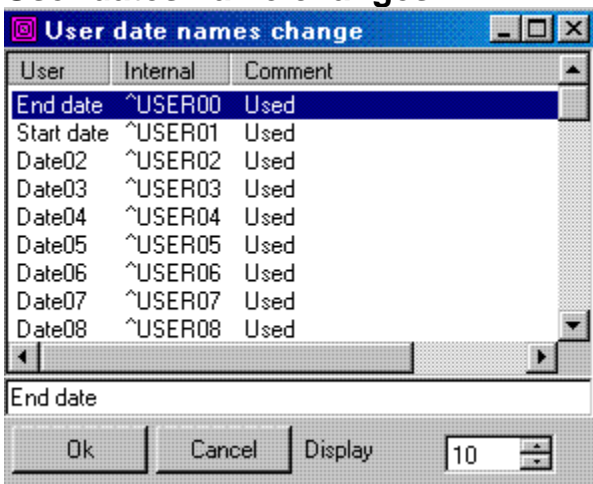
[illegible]

User date names change

| User | Internal | Comment |
|---|---|---|
| End date | ^USER00 | Used |
| Start date | ^USER01 | Used |
| Date02 | ^USER02 | Used |
| Date03 | ^USER03 | Used |
| Date04 | ^USER04 | Used |
| Date05 | ^USER05 | Used |
| Date06 | ^USER06 | Used |
| Date07 | ^USER07 | Used |
| Date08 | ^USER08 | Used |

End date

Ok Cancel Display 10